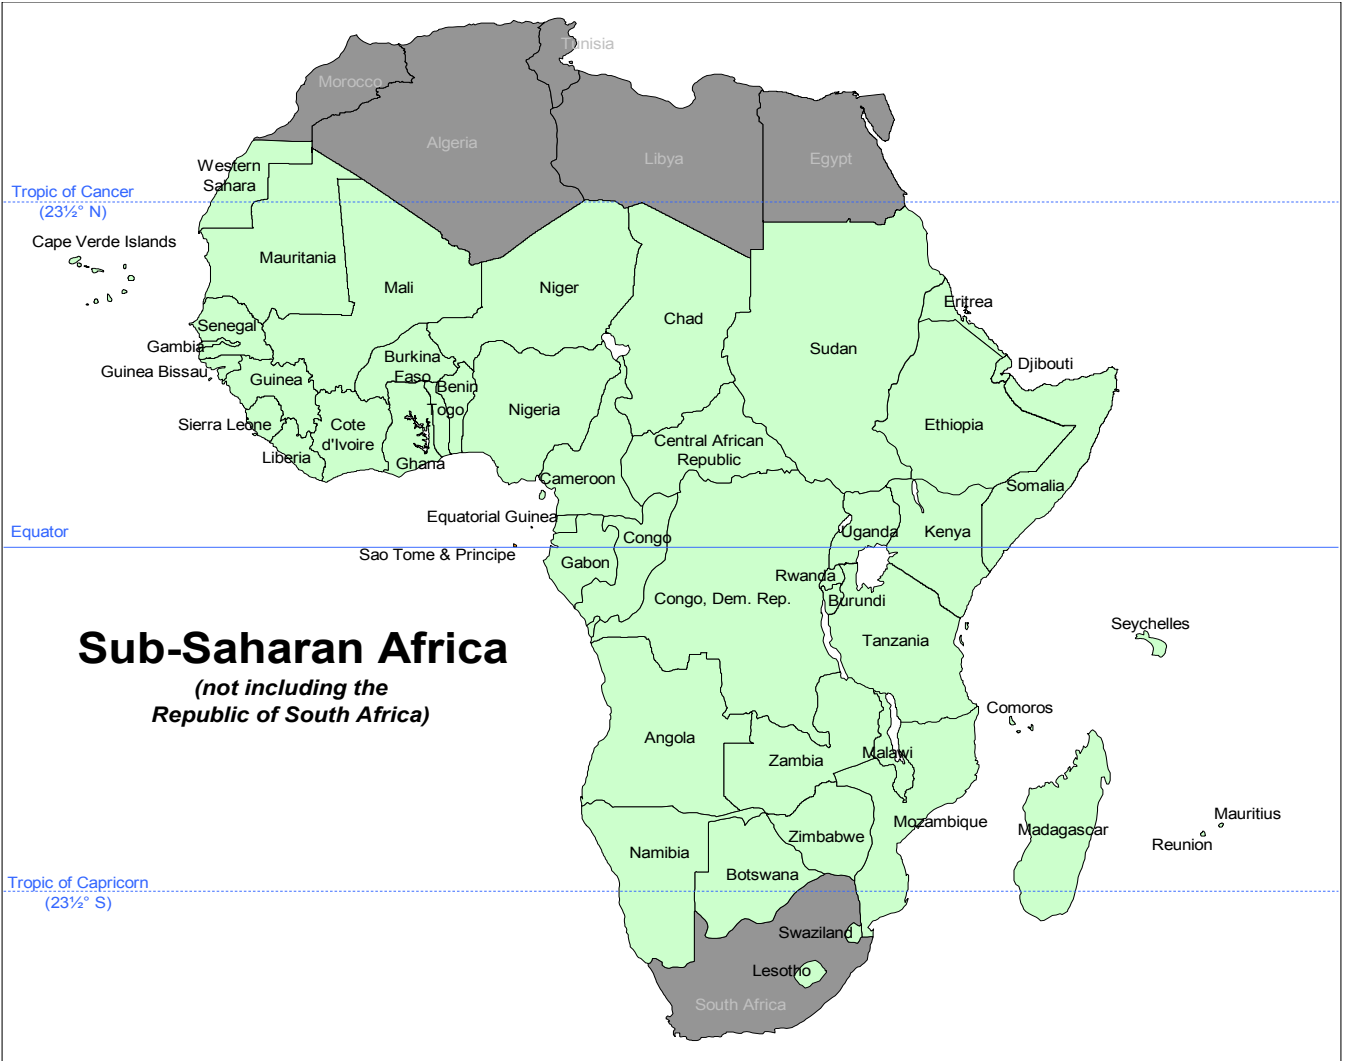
Tunisia
Morocco
Algeria
Libya
Egypt
Western Sahara
Tropic of Cancer
(23½° N)
Cape Verde Islands
Mauritania
Mali
Niger
Chad
Sudan
Eritrea
Djibouti
Senegal
Gambia
Guinea Bissau
Guinea
Burkina Faso
Benin
Togo
Nigeria
Ethiopia
Sierra Leone
Cote d'Ivoire
Liberia
Ghana
Central African Republic
Cameroon
Somalia
Equatorial Guinea
Equator
Sao Tome & Principe
Congo
Gabon
Uganda
Kenya
Rwanda
Burundi
Congo, Dem. Rep.
Tanzania
Seychelles

Sub-Saharan Africa
(not including the Republic of South Africa)

Comoros
Angola
Zambia
Malawi
Mozambique
Madagascar
Mauritius
Reunion
Zimbabwe
Namibia
Botswana
Tropic of Capricorn
(23½° S)
Swaziland
Lesotho
South Africa